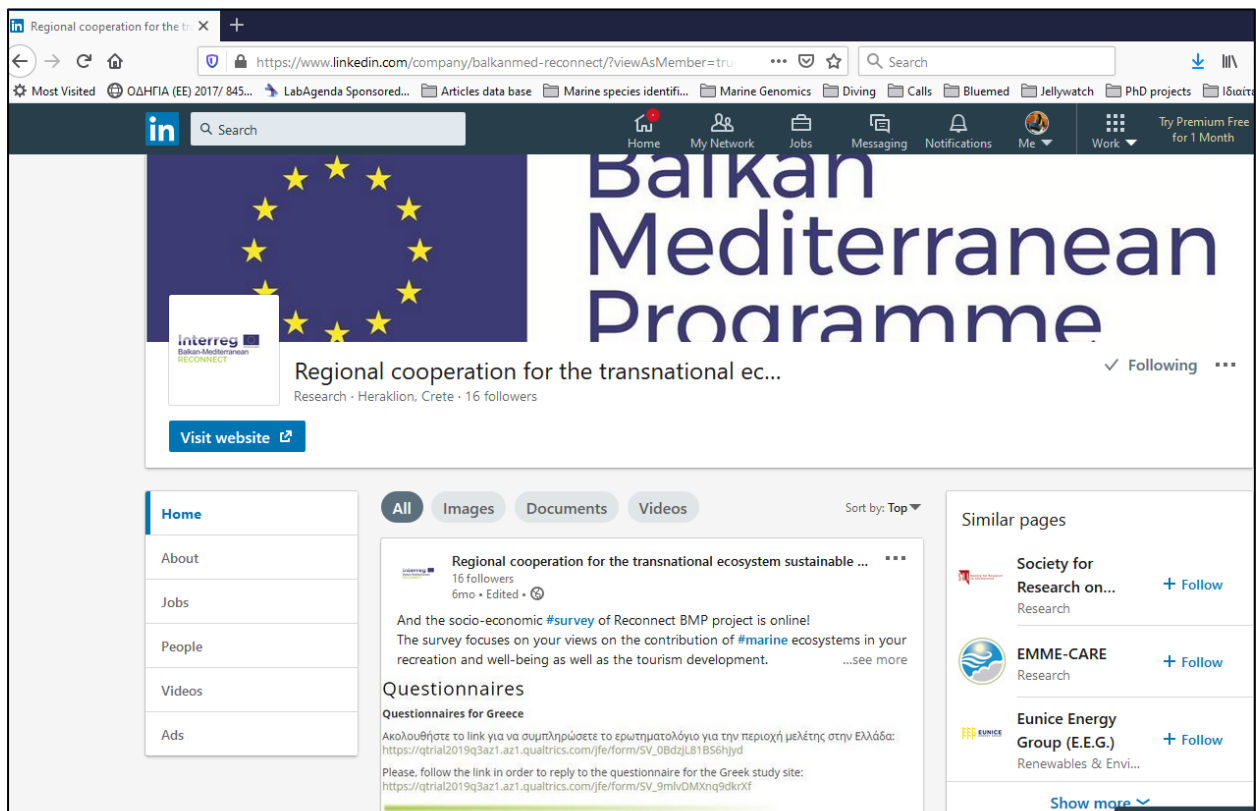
Regional cooperation for the tr
https://www.linkedin.com/company/balkanmed-reconnect/?viewAsMember=tru
Search
Most Visited ΟΔΗΓΙΑ (ΕΕ) 2017/ 845... LabAgenda Sponsored... Articles data base Marine species identifi... Marine Genomics Diving Calls Bluemed Jellywatch PhD projects Ιδιαίτ

in Search
Home My Network Jobs Messaging Notifications Me Work Try Premium Free for 1 Month

Balkan Mediterranean Programme

Interreg Balkan-Mediterranean RECONNECT

Regional cooperation for the transnational ec...
Research · Heraklion, Crete · 16 followers
Following
Visit website

Home
About
Jobs
People
Videos
Ads

All Images Documents Videos
Sort by: Top

Regional cooperation for the transnational ecosystem sustainable ...
16 followers
6mo • Edited •
And the socio-economic #survey of Reconnect BMP project is online!
The survey focuses on your views on the contribution of #marine ecosystems in your recreation and well-being as well as the tourism development. ...see more

Questionnaires
Questionnaires for Greece
Ακολουθήστε το link για να συμπληρώσετε το ερωτηματολόγιο για την περιοχή μελέτης στην Ελλάδα:
https://qtrial2019q3az1.az1.qualtrics.com/jfe/form/SV_0BdzjL81BS6hjyd
Please, follow the link in order to reply to the questionnaire for the Greek study site:
https://qtrial2019q3az1.az1.qualtrics.com/jfe/form/SV_9mlvDMXnq9dkrXf

Similar pages
Society for Research on...
Research
+ Follow
EMME-CARE
Research
+ Follow
Eunice Energy Group (E.E.G.)
Renewables & Envi...
+ Follow
Show more